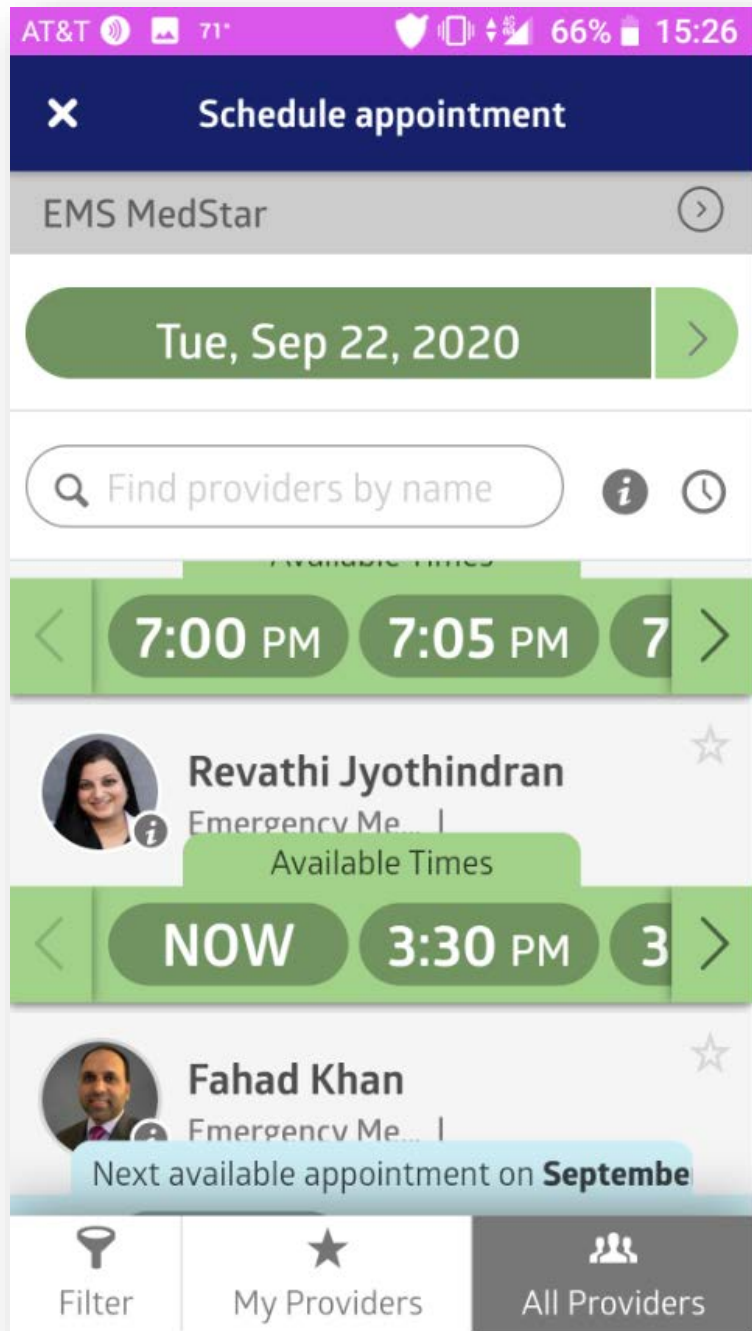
AT&T 71° 66% 15:26

Schedule appointment

EMS MedStar

Tue, Sep 22, 2020

Find providers by name

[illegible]

7:00 PM 7:05 PM 7

Revathi Jyothindran
Emergency Me... |

Available Times

NOW 3:30 PM 3

Fahad Khan
Emergency Me... |

Next available appointment on Septembe

Filter My Providers All Providers